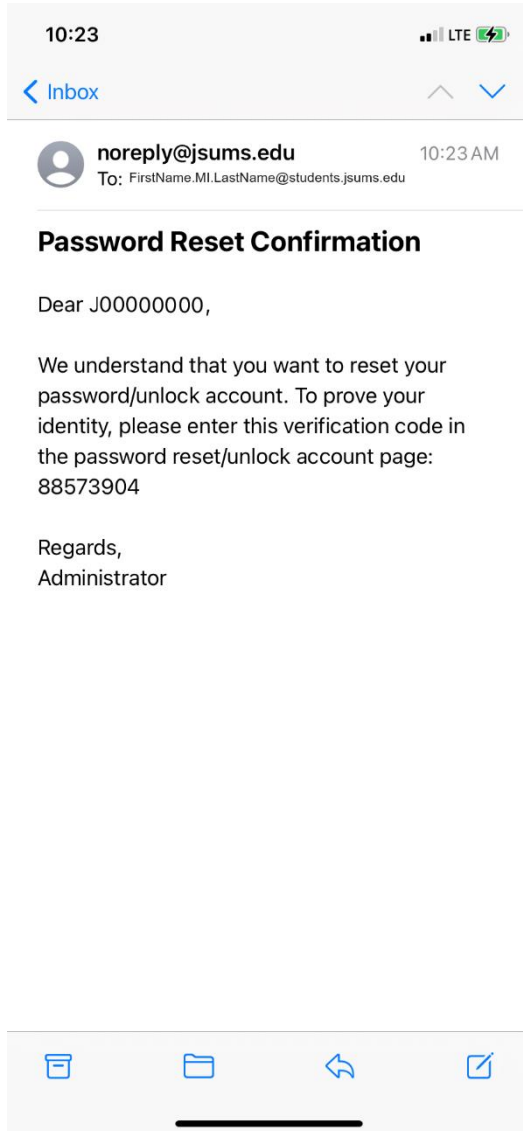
10:23
LTE

Inbox

noreply@jsums.edu
10:23 AM
To: FirstName.MI.LastName@students.jsums.edu

Password Reset Confirmation

Dear J00000000,

We understand that you want to reset your password/unlock account. To prove your identity, please enter this verification code in the password reset/unlock account page: 88573904

Regards,
Administrator